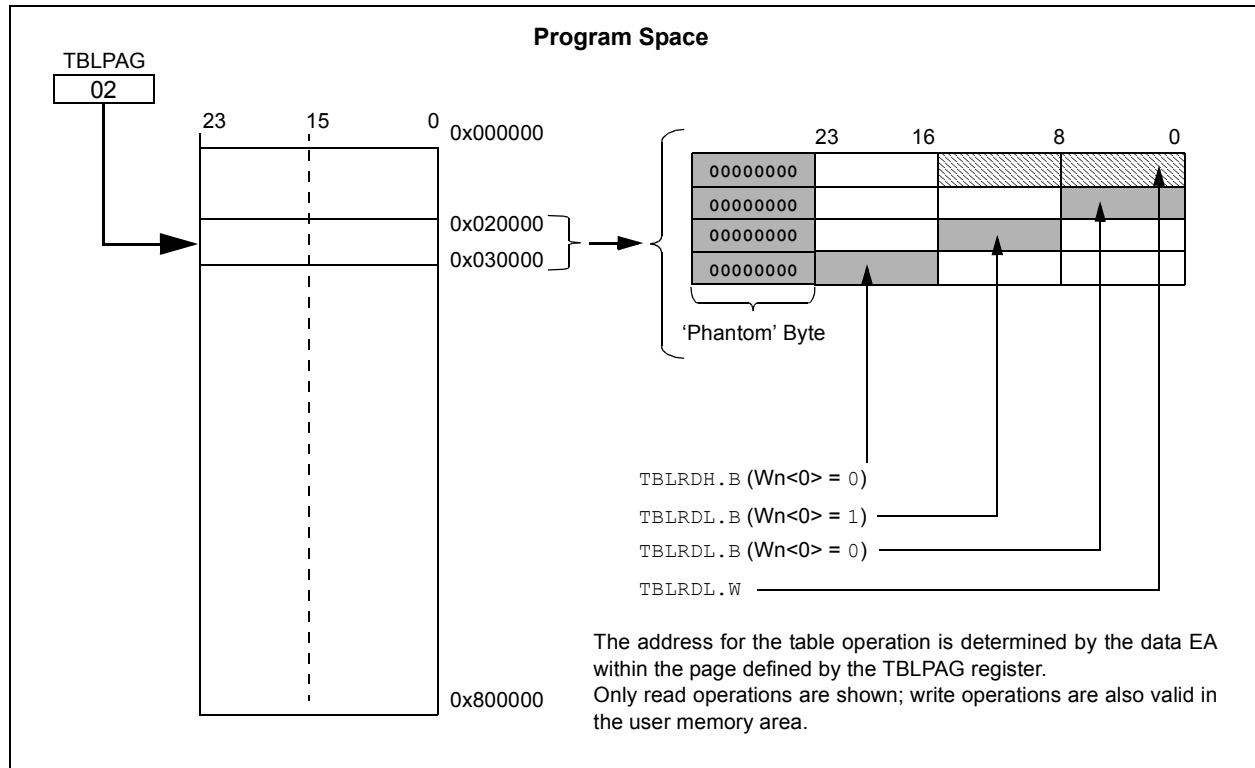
Program Space

TBLPAG
02

23 15 0
0x000000

0x020000
0x030000

0x800000

23 16 8 0

| 00000000 | | | |
|---|---|---|---|
| 00000000 | | | |
| 00000000 | | | |
| 00000000 | | | |

'Phantom' Byte

TBLRDH.B (Wn<0> = 0)
TBLRDL.B (Wn<0> = 1)
TBLRDL.B (Wn<0> = 0)
TBLRDL.W

The address for the table operation is determined by the data EA within the page defined by the TBLPAG register.
Only read operations are shown; write operations are also valid in the user memory area.